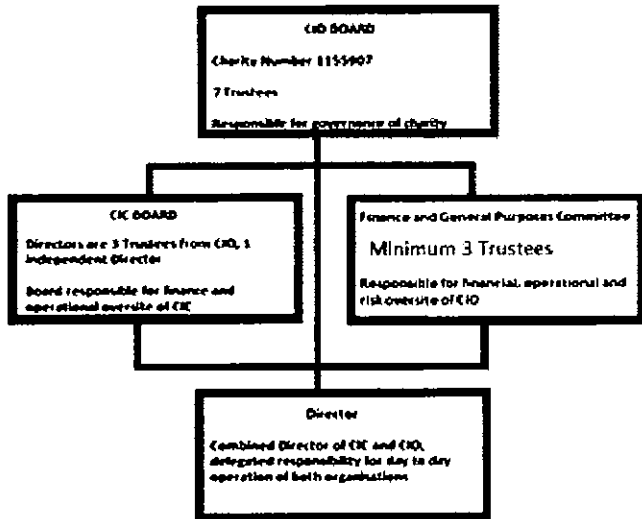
CIO BOARD

Charity Number 1155907

7 Trustees

Responsible for governance of charity

CIC BOARD

Directors are 3 Trustees from CIO, 1 independent Director

Board responsible for finance and operational oversite of CIC

Finance and General Purposes Committee

Minimum 3 Trustees

Responsible for financial, operational and risk oversite of CIO

Director

Combined Director of CIC and CIO, delegated responsibility for day to day operation of both organisations